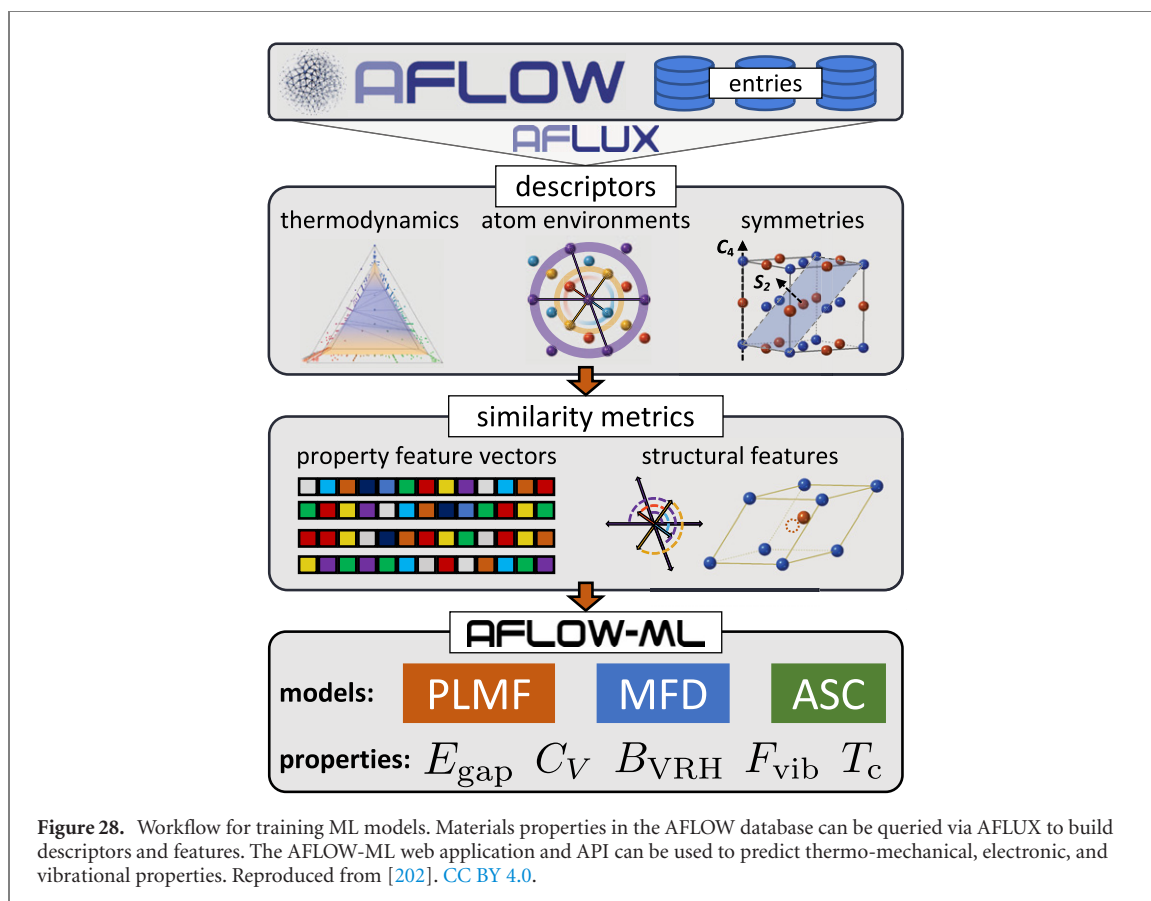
AFLOW entries

AFLUX

descriptors

thermodynamics atom environments symmetries

$C_4$

$S_2$

similarity metrics

property feature vectors structural features

AFLOW-ML

models: PLMF MFD ASC

properties: $E_{\text{gap}}$ $C_V$ $B_{\text{VRH}}$ $F_{\text{vib}}$ $T_{\text{c}}$

**Figure 28.** Workflow for training ML models. Materials properties in the AFLOW database can be queried via AFLUX to build descriptors and features. The AFLOW-ML web application and API can be used to predict thermo-mechanical, electronic, and vibrational properties. Reproduced from [202]. CC BY 4.0.